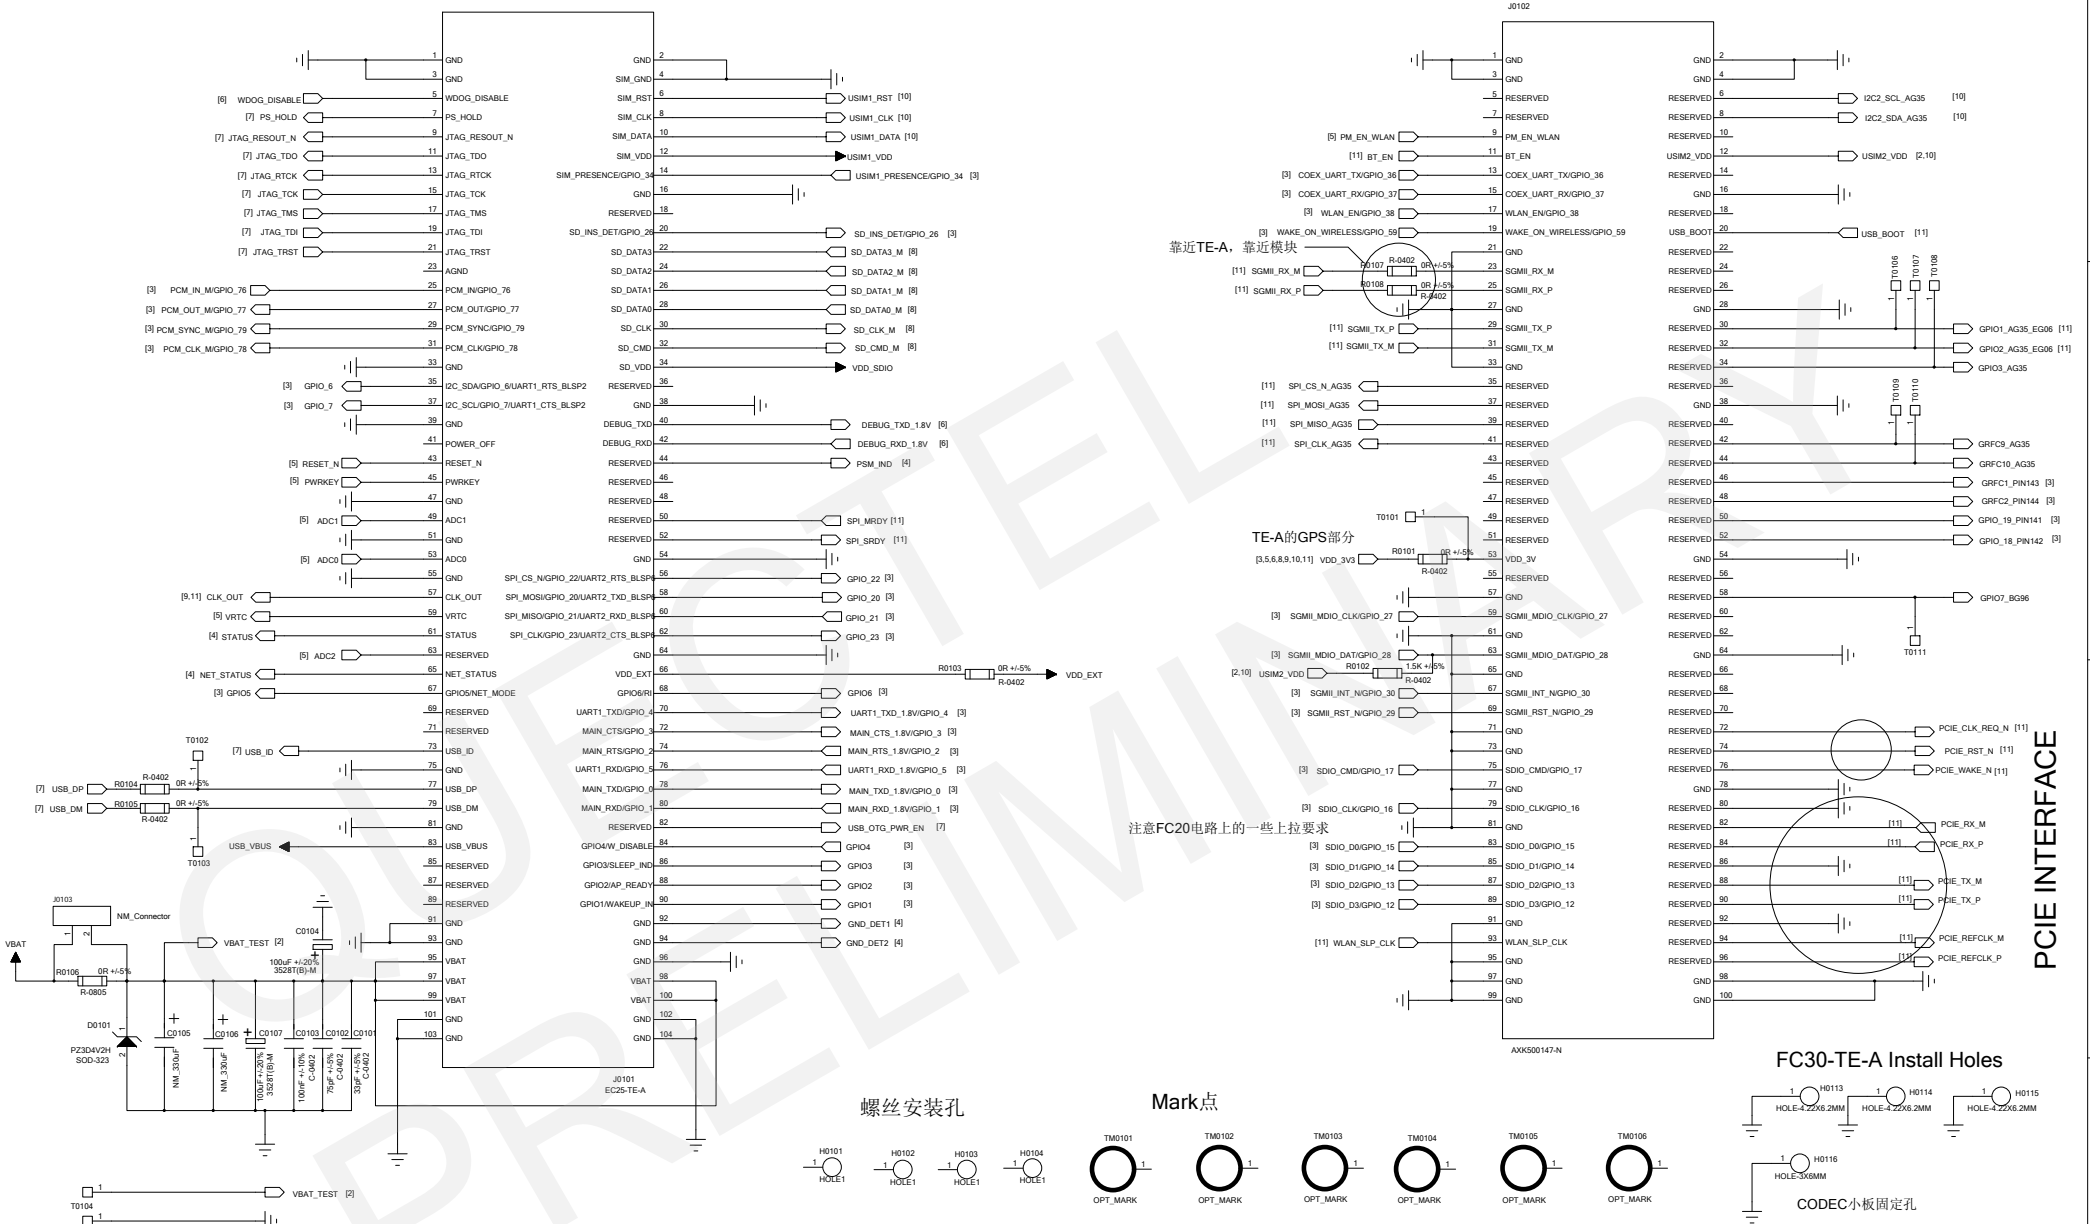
J0102

1 GND
3 GND
5 WDOG_DISABLE
7 PS_HOLD
9 JTAG_RESOUT_N
11 JTAG_TDO
13 JTAG_RTCK
15 JTAG_TCK
17 JTAG_TMS
19 JTAG_TDI
21 JTAG_TRST
23 AGND
25 PCM_IN/GPIO_76
27 PCM_OUT/GPIO_77
29 PCM_SYNC/GPIO_79
31 PCM_CLK/GPIO_78
33 GND
35 I2C_SDA/GPIO_6/UART1_RTS_BLSP2
37 I2C_SCL/GPIO_7/UART1_CTS_BLSP2
39 GND
41 POWER_OFF
43 RESET_N
45 PWRKEY
47 GND
49 ADC1
51 GND
53 ADC0
55 GND
57 CLK_OUT
59 VRTC
61 STATUS
63 RESERVED
65 NET_STATUS
67 GPIO5/NET_MODE
69 RESERVED
71 RESERVED
73 USB_ID
75 GND
77 USB_DP
79 USB_DM
81 GND
83 USB_VBUS
85 RESERVED
87 RESERVED
89 RESERVED
91 GND
93 GND
95 VBAT
97 VBAT
99 VBAT
101 GND
103 GND

GND 2
SIM_GND 4
SIM_RST 6
SIM_CLK 8
SIM_DATA 10
SIM_VDD 12
SIM_PRESENCE/GPIO_34 14
GND 16
RESERVED 18
SD_INS_DET/GPIO_26 20
SD_DATA3 22
SD_DATA2 24
SD_DATA1 26
SD_DATA0 28
SD_CLK 30
SD_CMD 32
SD_VDD 34
RESERVED 36
GND 38
DEBUG_TXD 40
DEBUG_RXD 42
RESERVED 44
RESERVED 46
RESERVED 48
RESERVED 50
RESERVED 52
GND 54
SPI_CS_N/GPIO_22/UART2_RTS_BLSP6 56
SPI_MOSI/GPIO_20/UART2_TXD_BLSP6 58
SPI_MISO/GPIO_21/UART2_RXD_BLSP6 60
SPI_CLK/GPIO_23/UART2_CTS_BLSP6 62
GND 64
VDD_EXT 66
GPIO6/RI 68
UART1_TXD/GPIO_4 70
MAIN_CTS/GPIO_3 72
MAIN_RTS/GPIO_2 74
UART1_RXD/GPIO_5 76
MAIN_TXD/GPIO_0 78
MAIN_RXD/GPIO_1 80
RESERVED 82
GPIO4/W_DISABLE 84
GPIO3/SLEEP_IND 86
GPIO2/AP_READY 88
GPIO1/WAKEUP_IN 90
GND 92
GND 94
GND 96
VBAT 98
VBAT 100
GND 102
GND 104

J0101
EC25-TE-A

[6] WDOG_DISABLE
[7] PS_HOLD
[7] JTAG_RESOUT_N
[7] JTAG_TDO
[7] JTAG_RTCK
[7] JTAG_TCK
[7] JTAG_TMS
[7] JTAG_TDI
[7] JTAG_TRST
[3] PCM_IN_M/GPIO_76
[3] PCM_OUT_M/GPIO_77
[3] PCM_SYNC_M/GPIO_79
[3] PCM_CLK_M/GPIO_78
[3] GPIO_6
[3] GPIO_7
[5] RESET_N
[5] PWRKEY
[5] ADC1
[5] ADC0
[9,11] CLK_OUT
[5] VRTC
[4] STATUS
[5] ADC2
[4] NET_STATUS
[3] GPIO5
T0102
[7] USB_ID
[7] USB_DP R0104 R-0402 0R +/-5%
[7] USB_DM R0105 R-0402 0R +/-5%
T0103
USB_VBUS

USIM1_RST [10]
USIM1_CLK [10]
USIM1_DATA [10]
USIM1_VDD
USIM1_PRESENCE/GPIO_34 [3]
SD_INS_DET/GPIO_26 [3]
SD_DATA3_M [8]
SD_DATA2_M [8]
SD_DATA1_M [8]
SD_DATA0_M [8]
SD_CLK_M [8]
SD_CMD_M [8]
VDD_SDIO
DEBUG_TXD_1.8V [6]
DEBUG_RXD_1.8V [6]
PSM_IND [4]
SPI_MRDY [11]
SPI_SRDY [11]
GPIO_22 [3]
GPIO_20 [3]
GPIO_21 [3]
GPIO_23 [3]
R0103 0R +/-5% R-0402 VDD_EXT
GPIO6 [3]
UART1_TXD_1.8V/GPIO_4 [3]
MAIN_CTS_1.8V/GPIO_3 [3]
MAIN_RTS_1.8V/GPIO_2 [3]
UART1_RXD_1.8V/GPIO_5 [3]
MAIN_TXD_1.8V/GPIO_0 [3]
MAIN_RXD_1.8V/GPIO_1 [3]
USB_OTG_PWR_EN [7]
GPIO4 [3]
GPIO3 [3]
GPIO2 [3]
GPIO1 [3]
GND_DET1 [4]
GND_DET2 [4]

J0103 NM_Connector
VBAT
R0106 0R +/-5% R-0805
VBAT_TEST [2]
C0104 100uF +/-20% 3528T(B)-M
D0101 PZ3D4V2H SOD-323
C0105 NM_330uF
C0106 NM_330uF
C0107 100uF +/-20% 3528T(B)-M
C0103 100nF +/-10% C-0402
C0102 75pF +/-5% C-0402
C0101 33pF +/-5% C-0402
T0104 VBAT_TEST [2]

1 GND
3 GND
5 RESERVED
7 RESERVED
9 PM_EN_WLAN
11 BT_EN
13 COEX_UART_TX/GPIO_36
15 COEX_UART_RX/GPIO_37
17 WLAN_EN/GPIO_38
19 WAKE_ON_WIRELESS/GPIO_59
21 GND
23 SGMII_RX_M
25 SGMII_RX_P
27 GND
29 SGMII_TX_P
31 SGMII_TX_M
33 GND
35 RESERVED
37 RESERVED
39 RESERVED
41 RESERVED
43 RESERVED
45 RESERVED
47 RESERVED
49 RESERVED
51 RESERVED
53 VDD_3V
55 RESERVED
57 GND
59 SGMII_MDIO_CLK/GPIO_27
61 GND
63 SGMII_MDIO_DAT/GPIO_28
65 GND
67 SGMII_INT_N/GPIO_30
69 SGMII_RST_N/GPIO_29
71 GND
73 GND
75 SDIO_CMD/GPIO_17
77 GND
79 SDIO_CLK/GPIO_16
81 GND
83 SDIO_D0/GPIO_15
85 SDIO_D1/GPIO_14
87 SDIO_D2/GPIO_13
89 SDIO_D3/GPIO_12
91 GND
93 WLAN_SLP_CLK
95 GND
97 GND
99 GND

GND 2
GND 4
RESERVED 6
RESERVED 8
RESERVED 10
USIM2_VDD 12
RESERVED 14
GND 16
RESERVED 18
USB_BOOT 20
RESERVED 22
RESERVED 24
RESERVED 26
GND 28
RESERVED 30
RESERVED 32
RESERVED 34
RESERVED 36
GND 38
RESERVED 40
RESERVED 42
RESERVED 44
RESERVED 46
RESERVED 48
RESERVED 50
RESERVED 52
GND 54
RESERVED 56
RESERVED 58
RESERVED 60
RESERVED 62
GND 64
RESERVED 66
RESERVED 68
RESERVED 70
RESERVED 72
RESERVED 74
RESERVED 76
GND 78
RESERVED 80
RESERVED 82
RESERVED 84
RESERVED 86
RESERVED 88
RESERVED 90
RESERVED 92
RESERVED 94
RESERVED 96
GND 98
GND 100

AXK500147-N

[5] PM_EN_WLAN
[11] BT_EN
[3] COEX_UART_TX/GPIO_36
[3] COEX_UART_RX/GPIO_37
[3] WLAN_EN/GPIO_38
[3] WAKE_ON_WIRELESS/GPIO_59
靠近TE-A，靠近模块
R0107 R-0402 0R +/-5%
[11] SGMII_RX_M
R0108 0R +/-5% R-0402
[11] SGMII_RX_P
[11] SGMII_TX_P
[11] SGMII_TX_M
[11] SPI_CS_N_AG35
[11] SPI_MOSI_AG35
[11] SPI_MISO_AG35
[11] SPI_CLK_AG35
T0101
TE-A的GPS部分
R0101 0R +/-5% R-0402
[3,5,6,8,9,10,11] VDD_3V3
[3] SGMII_MDIO_CLK/GPIO_27
[3] SGMII_MDIO_DAT/GPIO_28
R0102 1.5K +/-5% R-0402
[2,10] USIM2_VDD
[3] SGMII_INT_N/GPIO_30
[3] SGMII_RST_N/GPIO_29
[3] SDIO_CMD/GPIO_17
[3] SDIO_CLK/GPIO_16
注意FC20电路上的一些上拉要求
[3] SDIO_D0/GPIO_15
[3] SDIO_D1/GPIO_14
[3] SDIO_D2/GPIO_13
[3] SDIO_D3/GPIO_12
[11] WLAN_SLP_CLK

I2C2_SCL_AG35 [10]
I2C2_SDA_AG35 [10]
USIM2_VDD [2,10]
USB_BOOT [11]
T0106 T0107 T0108
GPIO1_AG35_EG06 [11]
GPIO2_AG35_EG06 [11]
GPIO3_AG35
T0109 T0110
GRFC9_AG35
GRFC10_AG35
GRFC1_PIN143 [3]
GRFC2_PIN144 [3]
GPIO_19_PIN141 [3]
GPIO_18_PIN142 [3]
GPIO7_BG96
T0111
PCIE_CLK_REQ_N [11]
PCIE_RST_N [11]
PCIE_WAKE_N [11]
[11] PCIE_RX_M
[11] PCIE_RX_P
[11] PCIE_TX_M
[11] PCIE_TX_P
[11] PCIE_REFCLK_M
[11] PCIE_REFCLK_P

PCIE INTERFACE

FC30-TE-A Install Holes
H0113 HOLE-4.22X6.2MM
H0114 HOLE-4.22X6.2MM
H0115 HOLE-4.22X6.2MM
H0116 HOLE-3X6MM
CODEC小板固定孔

螺丝安装孔
H0101 HOLE1
H0102 HOLE1
H0103 HOLE1
H0104 HOLE1

Mark点
TM0101 OPT_MARK
TM0102 OPT_MARK
TM0103 OPT_MARK
TM0104 OPT_MARK
TM0105 OPT_MARK
TM0106 OPT_MARK

QUECTEL PRELIMINARY